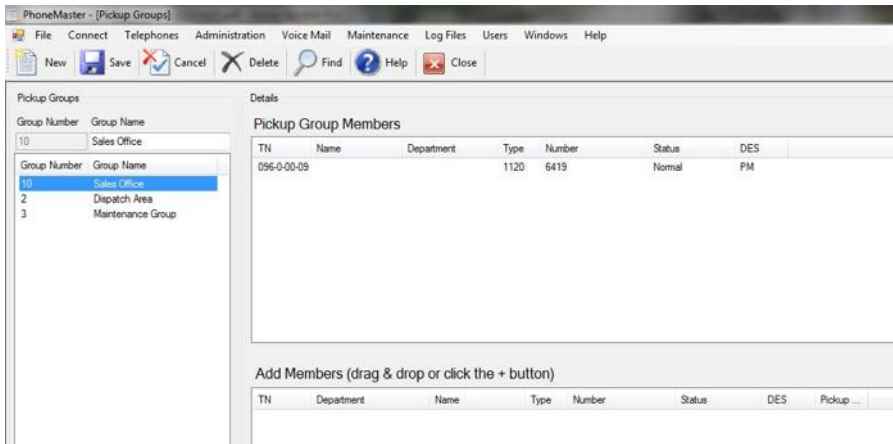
PhoneMaster - [Pickup Groups]

File Connect Telephones Administration Voice Mail Maintenance Log Files Users Windows Help

New Save Cancel Delete Find Help Close

Pickup Groups

Group Number Group Name

10 Sales Office

| Group Number | Group Name |
|---|---|
| 10 | Sales Office |
| 2 | Dispatch Area |
| 3 | Maintenance Group |

Details

Pickup Group Members

| TN | Name | Department | Type | Number | Status | DES |
|---|---|---|---|---|---|---|
| 096-0-00-09 | | | 1120 | 6419 | Normal | PM |

Add Members (drag & drop or click the + button)

| TN | Department | Name | Type | Number | Status | DES | Pickup ... |
|---|---|---|---|---|---|---|---|